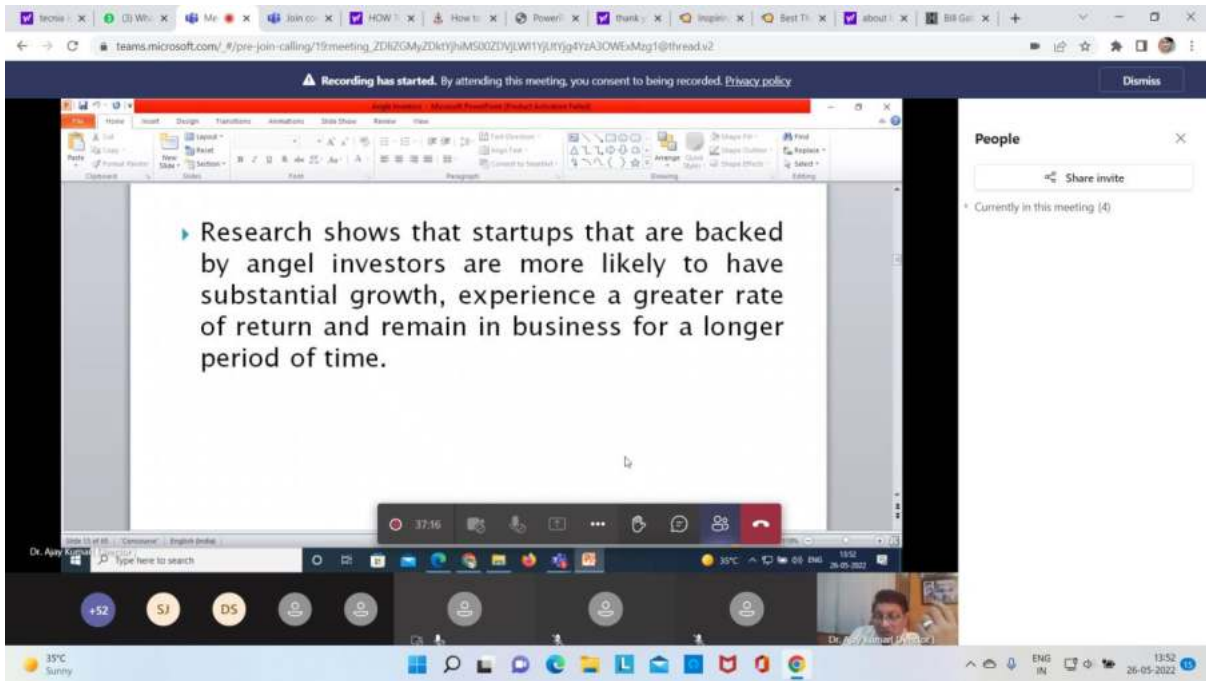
teams.microsoft.com/_#/pre-join-calling/19:meeting_ZDliZGMyZDktYjhiMS00ZDVjLWI1YjUtYjg4YzA3OWExMzg1@thread.v2

Recording has started. By attending this meeting, you consent to being recorded. Privacy policy

Dismiss

Angel Investors - Microsoft PowerPoint (Product Activation Failed)

File Home Insert Design Transitions Animations Slide Show Review View

Research shows that startups that are backed by angel investors are more likely to have substantial growth, experience a greater rate of return and remain in business for a longer period of time.

37:16

Type here to search

35°C

13:52
26-05-2022

People

Share invite

Currently in this meeting (4)

+52 SJ DS

Dr. Ajay Kumar (Director)

35°C
Sunny

ENG IN

13:52
26-05-2022